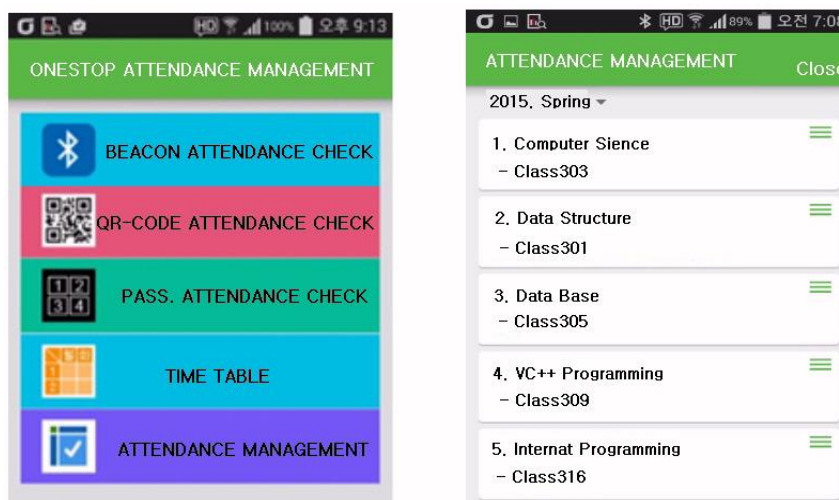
HD 100% 오후 9:13

ONESTOP ATTENDANCE MANAGEMENT

BEACON ATTENDANCE CHECK

QR-CODE ATTENDANCE CHECK

1 2
3 4

PASS. ATTENDANCE CHECK

TIME TABLE

ATTENDANCE MANAGEMENT

HD 89% 오전 7:0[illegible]

ATTENDANCE MANAGEMENT

Clos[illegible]

2015. Spring

1. Computer Sience
- Class303

2. Data Structure
- Class301

3. Data Base
- Class305

4. VC++ Programming
- Class309

5. Internat Programming
- Class316